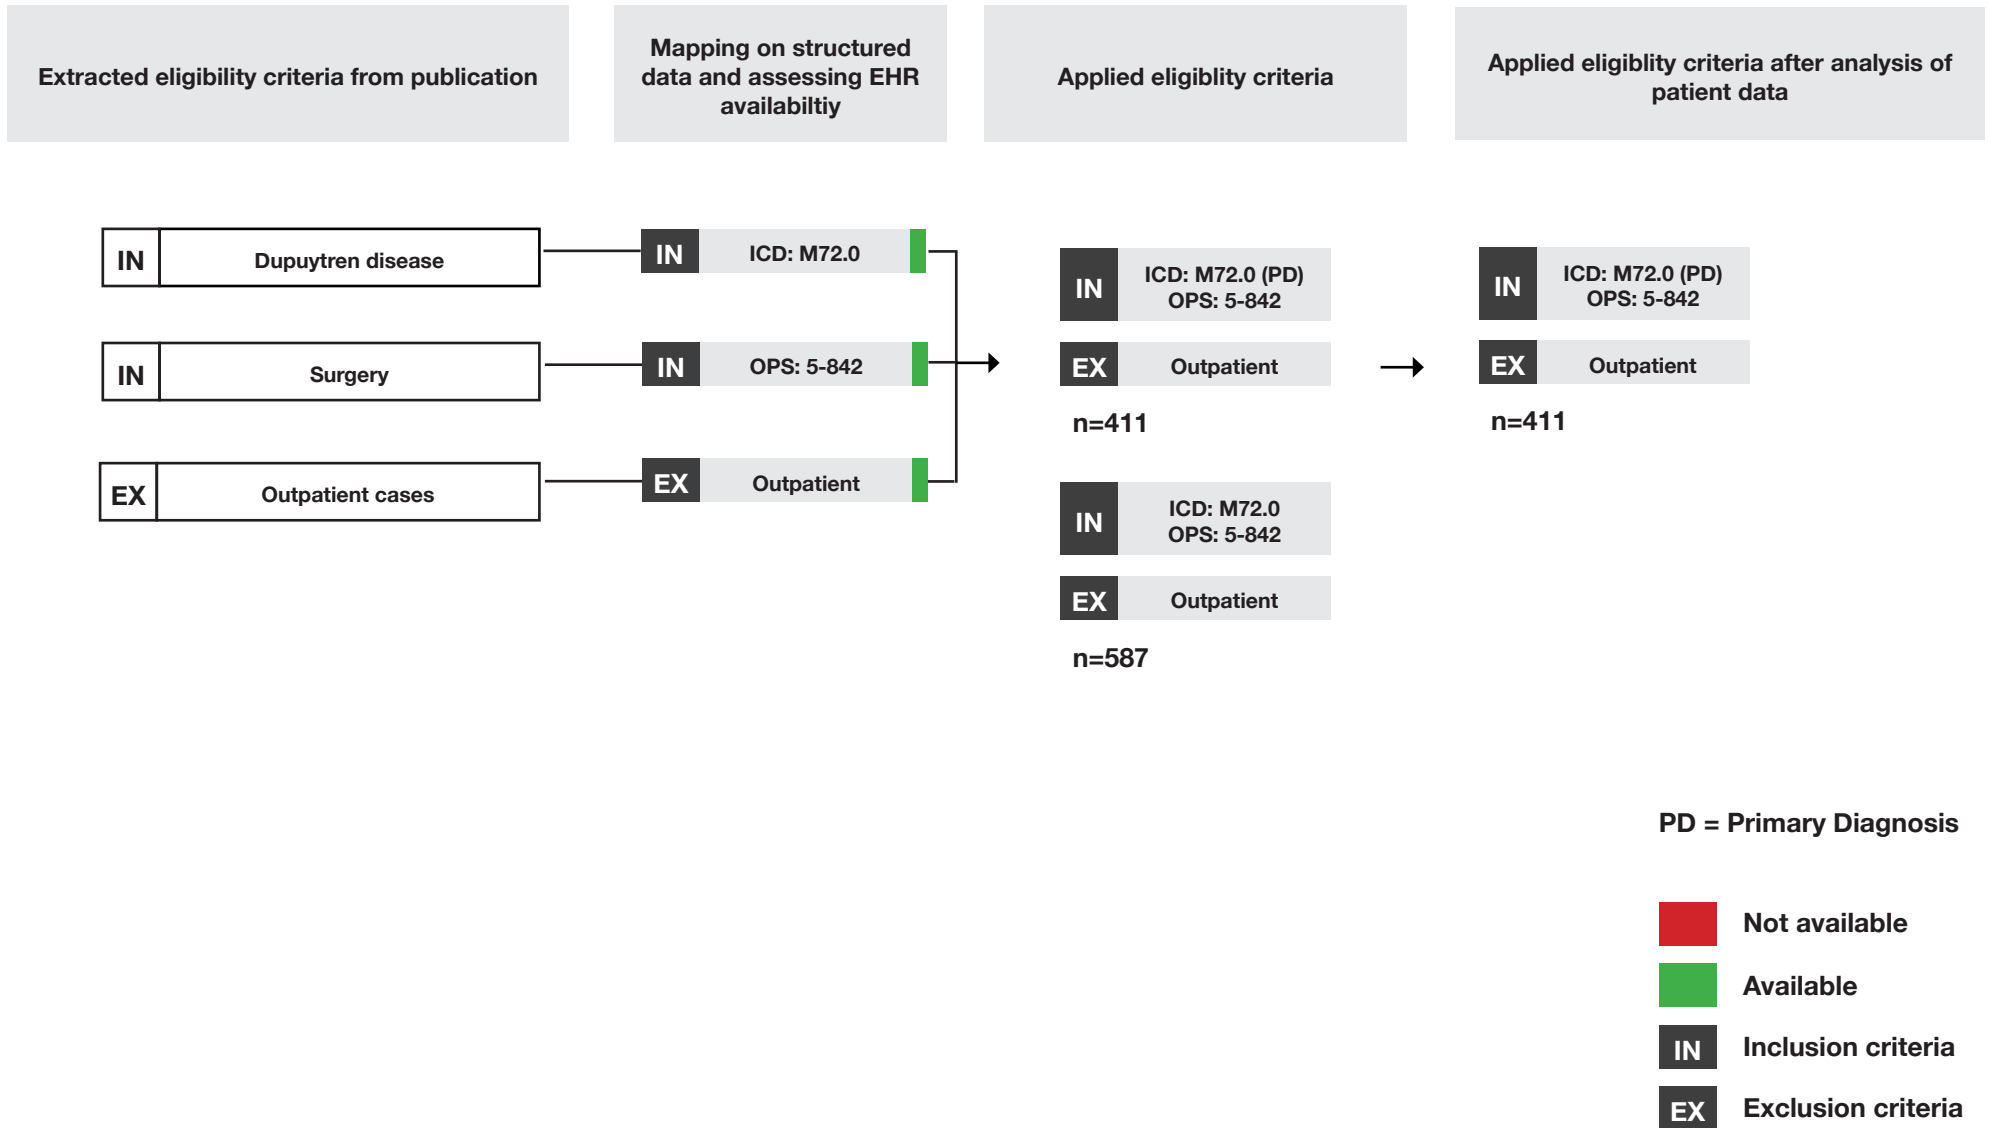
Extracted eligibility criteria from publication

Mapping on structured data and assessing EHR availabiltiy

Applied eligiblity criteria

Applied eligiblity criteria after analysis of patient data

IN Dupuytren disease

IN Surgery

EX Outpatient cases

IN ICD: M72.0

IN OPS: 5-842

EX Outpatient

IN ICD: M72.0 (PD) OPS: 5-842

EX Outpatient

n=411

IN ICD: M72.0 OPS: 5-842

EX Outpatient

n=587

IN ICD: M72.0 (PD) OPS: 5-842

EX Outpatient

n=411

PD = Primary Diagnosis

Not available

Available

IN Inclusion criteria

EX Exclusion criteria